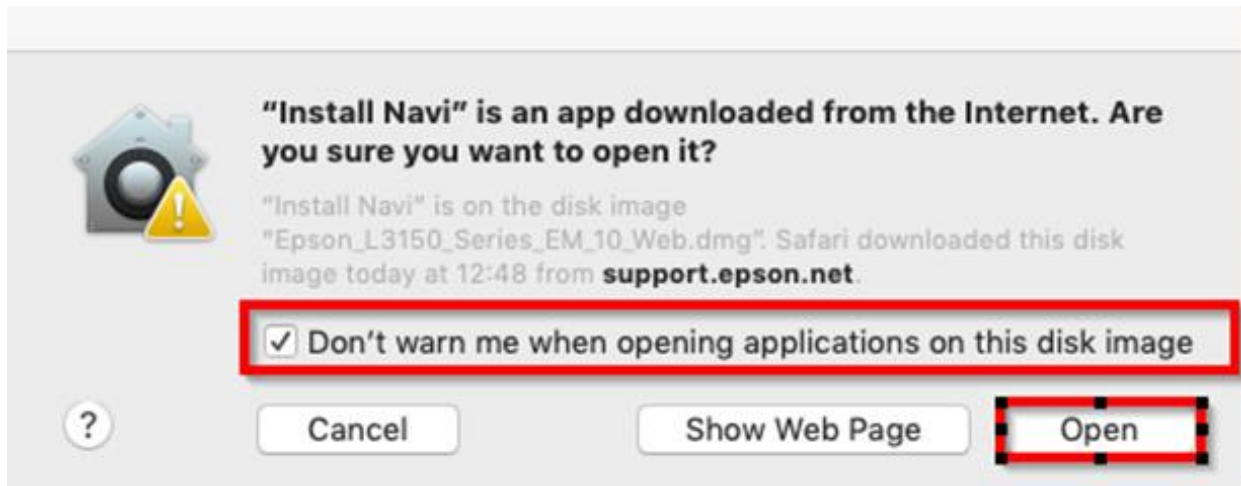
"Install Navi" is an app downloaded from the Internet. Are you sure you want to open it?

"Install Navi" is on the disk image "Epson_L3150_Series_EM_10_Web.dmg". Safari downloaded this disk image today at 12:48 from **support.epson.net**.

☑ Don't warn me when opening applications on this disk image

?

Cancel

Show Web Page

Open